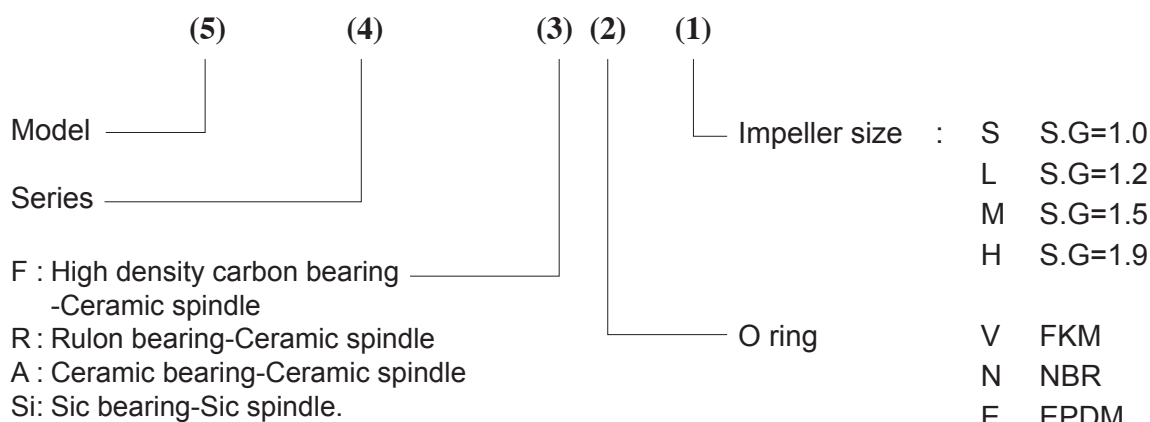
(5) (4) (3) (2) (1)

Model

Series

F : High density carbon bearing -Ceramic spindle
R : Rulon bearing-Ceramic spindle
A : Ceramic bearing-Ceramic spindle
Si: Sic bearing-Sic spindle.

Impeller size : S S.G=1.0
L S.G=1.2
M S.G=1.5
H S.G=1.9

O ring V FKM
N NBR
E EPDM